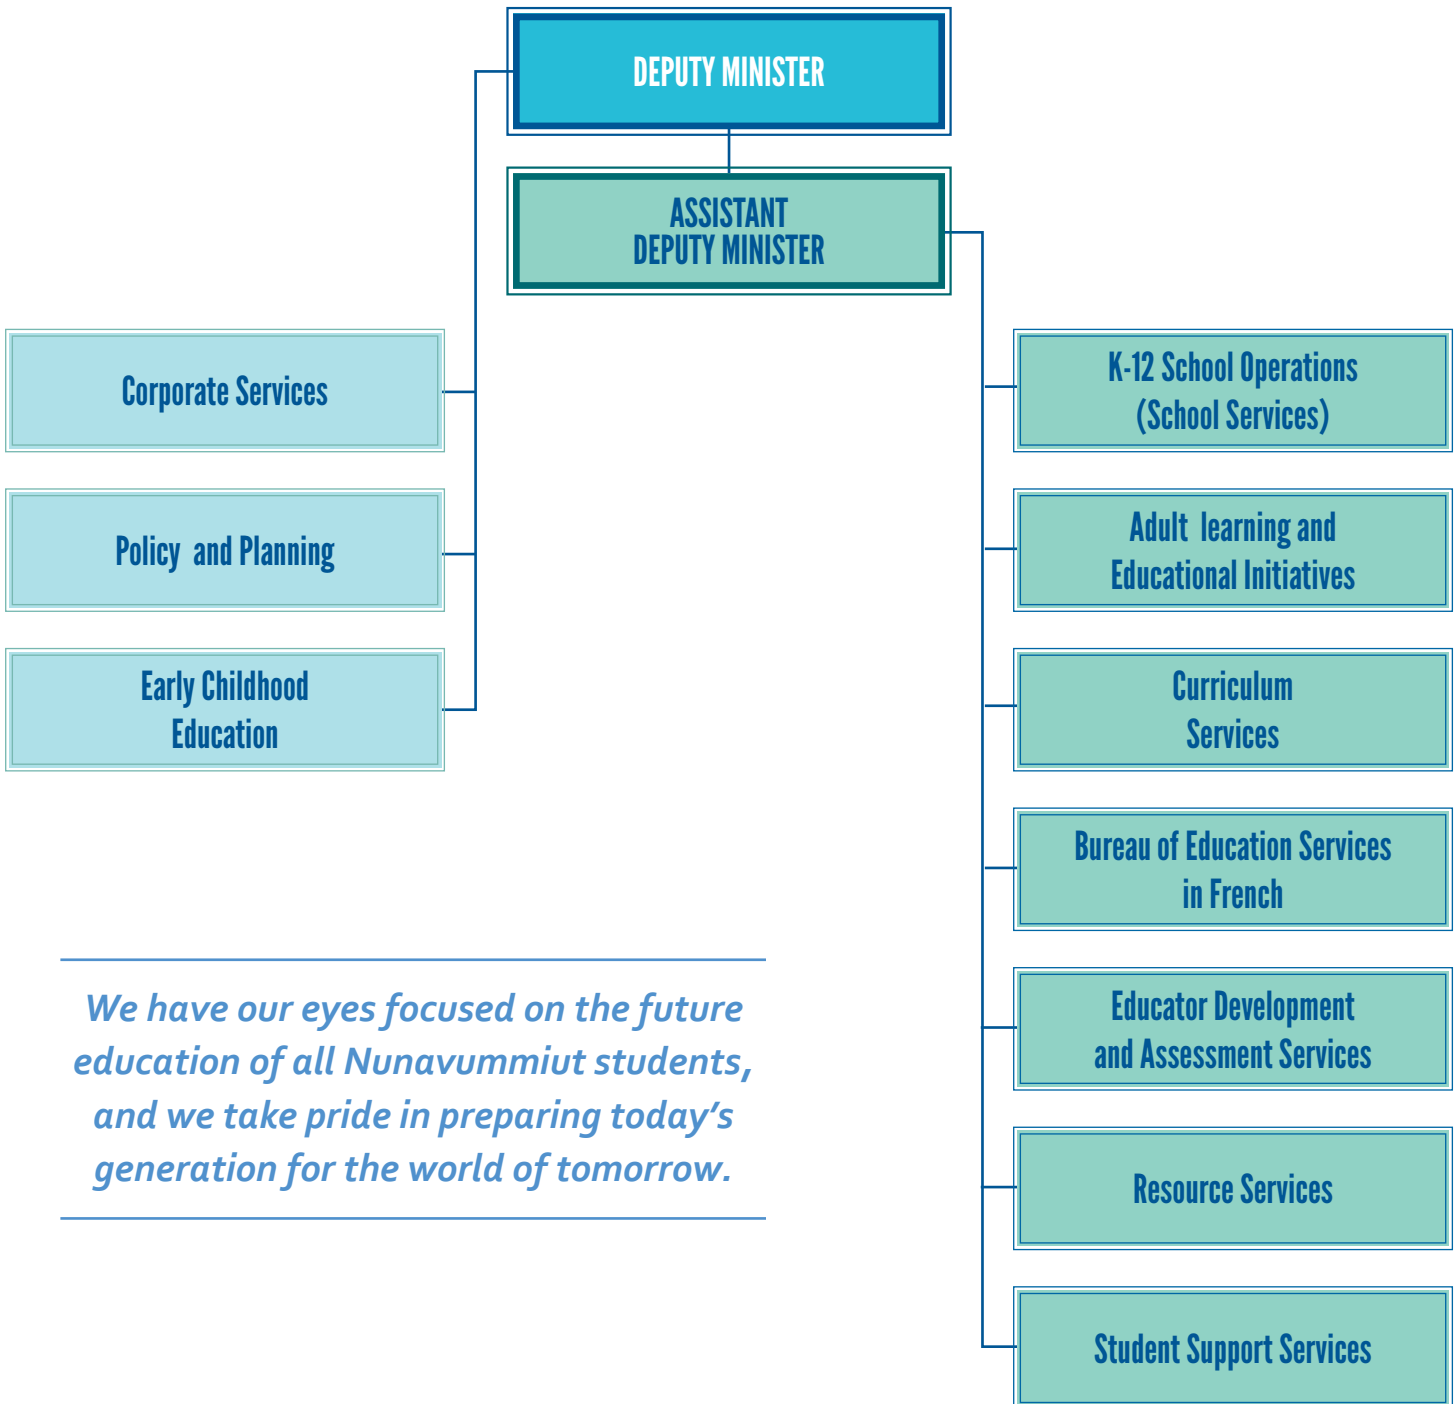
DEPUTY MINISTER

ASSISTANT
DEPUTY MINISTER

Corporate Services

Policy and Planning

Early Childhood
Education

K-12 School Operations
(School Services)

Adult learning and
Educational Initiatives

Curriculum
Services

Bureau of Education Services
in French

Educator Development
and Assessment Services

Resource Services

Student Support Services

We have our eyes focused on the future education of all Nunavummiut students, and we take pride in preparing today’s generation for the world of tomorrow.